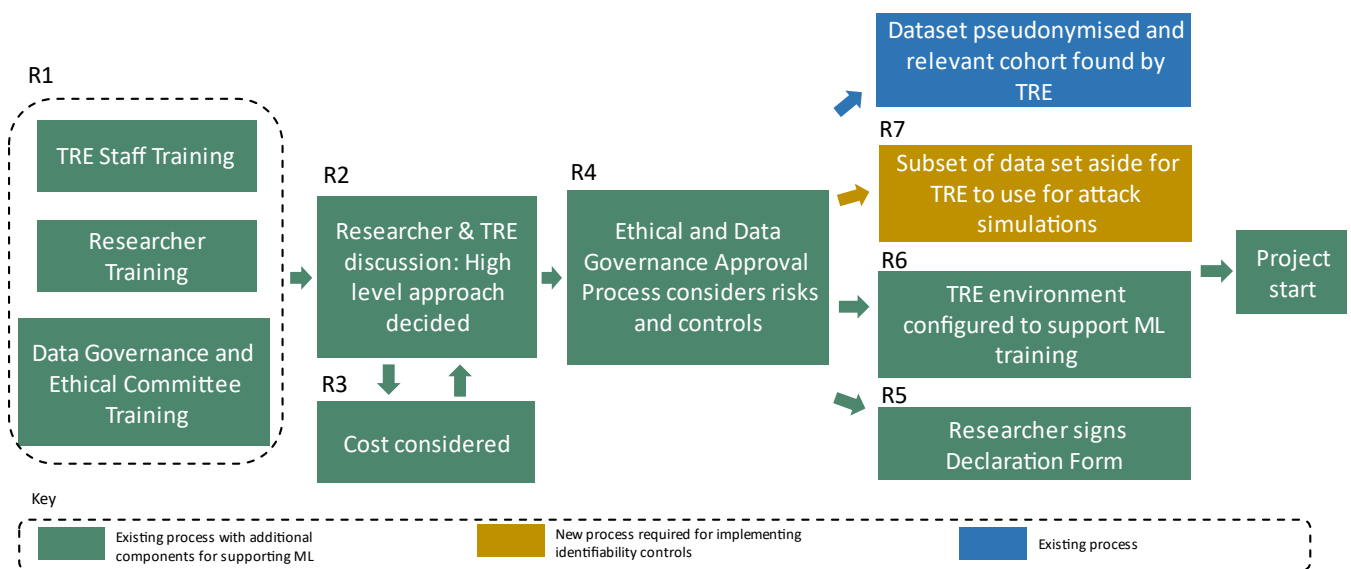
R1

TRE Staff Training

Researcher Training

Data Governance and Ethical Committee Training

R2

Researcher & TRE discussion: High level approach decided

R3

Cost considered

R4

Ethical and Data Governance Approval Process considers risks and controls

Dataset pseudonymised and relevant cohort found by TRE

R7

Subset of data set aside for TRE to use for attack simulations

R6

TRE environment configured to support ML training

R5

Researcher signs Declaration Form

Project start

Key

Existing process with additional components for supporting ML

New process required for implementing identifiability controls

Existing process